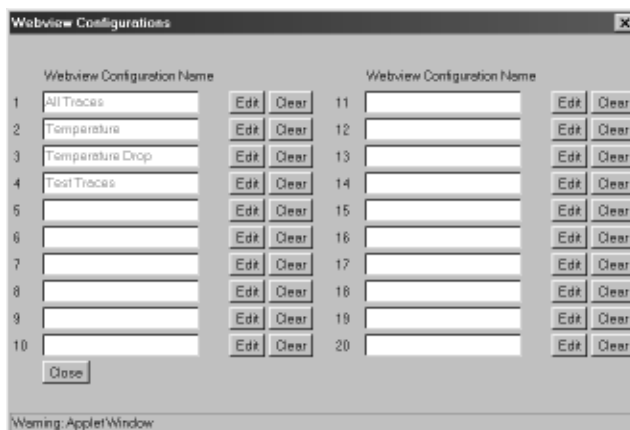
Webview Configurations

Webview Configuration Name

| | | | |
|---|---|---|---|
| 1 | All Traces | Edit | Clear |
| 2 | Temperature | Edit | Clear |
| 3 | Temperature Drop | Edit | Clear |
| 4 | Test Traces | Edit | Clear |
| 5 | | Edit | Clear |
| 6 | | Edit | Clear |
| 7 | | Edit | Clear |
| 8 | | Edit | Clear |
| 9 | | Edit | Clear |
| 10 | | Edit | Clear |

Webview Configuration Name

| | | | |
|---|---|---|---|
| 11 | | Edit | Clear |
| 12 | | Edit | Clear |
| 13 | | Edit | Clear |
| 14 | | Edit | Clear |
| 15 | | Edit | Clear |
| 16 | | Edit | Clear |
| 17 | | Edit | Clear |
| 18 | | Edit | Clear |
| 19 | | Edit | Clear |
| 20 | | Edit | Clear |

Close

Warning: Applet Window